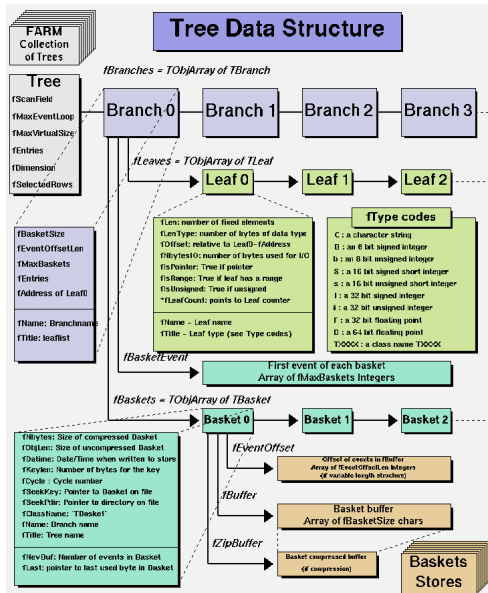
FARM
Collection of Trees

Tree Data Structure

Tree
fScanField
fMaxEventLoop
fMaxVirtualSize
fEntries
fDimension
fSelectedRows

fBranches = TObjArray of TBranch

Branch 0
Branch 1
Branch 2
Branch 3

fLeaves = TObjArray of TLeaf

Leaf 0
Leaf 1
Leaf 2

fBasketSize
fEventOffsetLen
fMaxBaskets
fEntries
fAddress of Leaf0

fName: Branchname
fTitle: leaflist

fLen: number of fixed elements
fLenType: number of bytes of data type
fOffset: relative to Leaf0-fAddress
fNbytesIO: number of bytes used for I/O
fIsPointer: True if pointer
fIsRange: True if leaf has a range
fIsUnsigned: True if unsigned
*fLeafCount: points to Leaf counter

fName - Leaf name
fTitle - Leaf type (see Type codes)

fType codes
C : a character string
B : an 8 bit signed integer
b : an 8 bit unsigned integer
S : a 16 bit signed short integer
s : a 16 bit unsigned short integer
I : a 32 bit signed integer
i : a 32 bit unsigned integer
F : a 32 bit floating point
D : a 64 bit floating point
TXXXX : a class name TXXXX

fBasketEvent

First event of each basket
Array of fMaxBaskets Integers

fBaskets = TObjArray of TBasket

Basket 0
Basket 1
Basket 2

fNbytes: Size of compressed Basket
fObjLen: Size of uncompressed Basket
fDatime: Date/Time when written to store
fKeylen: Number of bytes for the key
fCycle : Cycle number
fSeekKey: Pointer to Basket on file
fSeekPdir: Pointer to directory on file
fClassName: 'TBasket'
fName: Branch name
fTitle: Tree name

fNevBuf: Number of events in Basket
fLast: pointer to last used byte in Basket

fEventOffset

Offset of events in fBuffer
Array of fEventOffsetLen Integers
(if variable length structure)

fBuffer

Basket buffer
Array of fBasketSize chars

fZipBuffer

Basket compressed buffer
(if compression)

Baskets
Stores